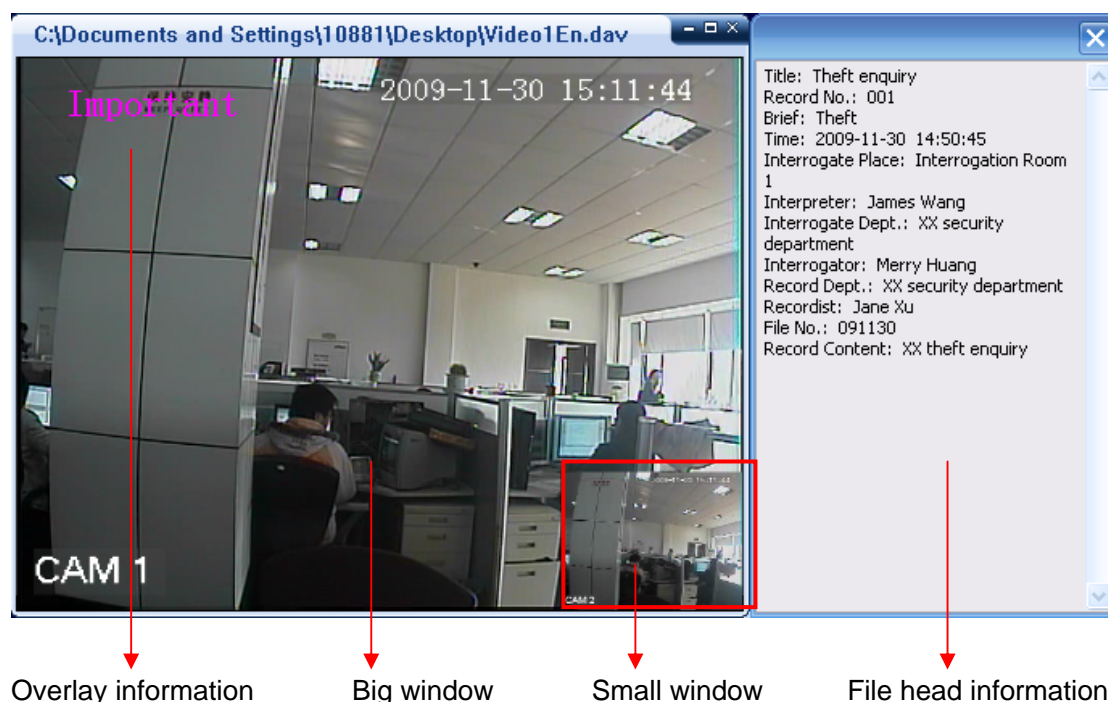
C:\Documents and Settings\10881\Desktop\Video1En.dav

Important

2009-11-30 15:11:44

CAM 1

CAM 2

Title: Theft enquiry
Record No.: 001
Brief: Theft
Time: 2009-11-30 14:50:45
Interrogate Place: Interrogation Room 1
Interpreter: James Wang
Interrogate Dept.: XX security department
Interrogator: Merry Huang
Record Dept.: XX security department
Recordist: Jane Xu
File No.: 091130
Record Content: XX theft enquiry

Overlay information

Big window

Small window

File head information